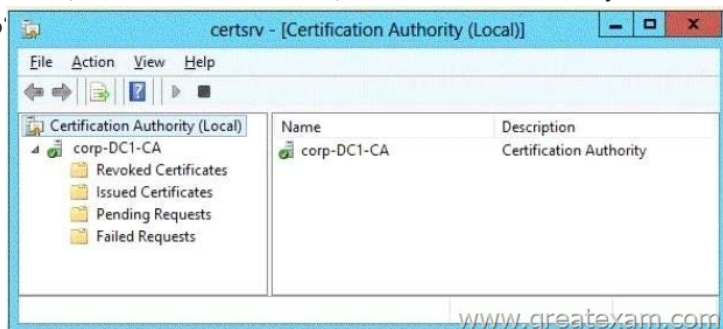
certsrv - [Certification Authority (Local)]

File Action View Help

Certification Authority (Local)
corp-DC1-CA
Revoked Certificates
Issued Certificates
Pending Requests
Failed Requests

| Name | Description |
|---|---|
| corp-DC1-CA | Certification Authority |

www.greatexam.com